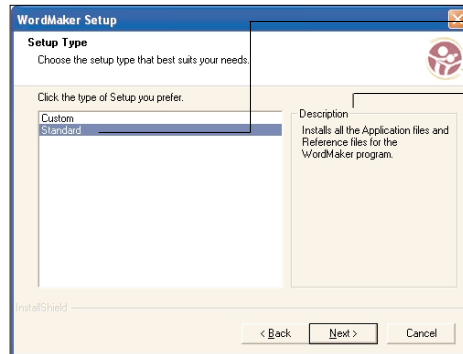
WordMaker Setup

Setup Type

Choose the setup type that best suits your needs.

Click the type of Setup you prefer.

Custom
Standard

Description

Installs all the Application files and Reference files for the WordMaker program.

InstallShield

< Back

Next >

Cancel